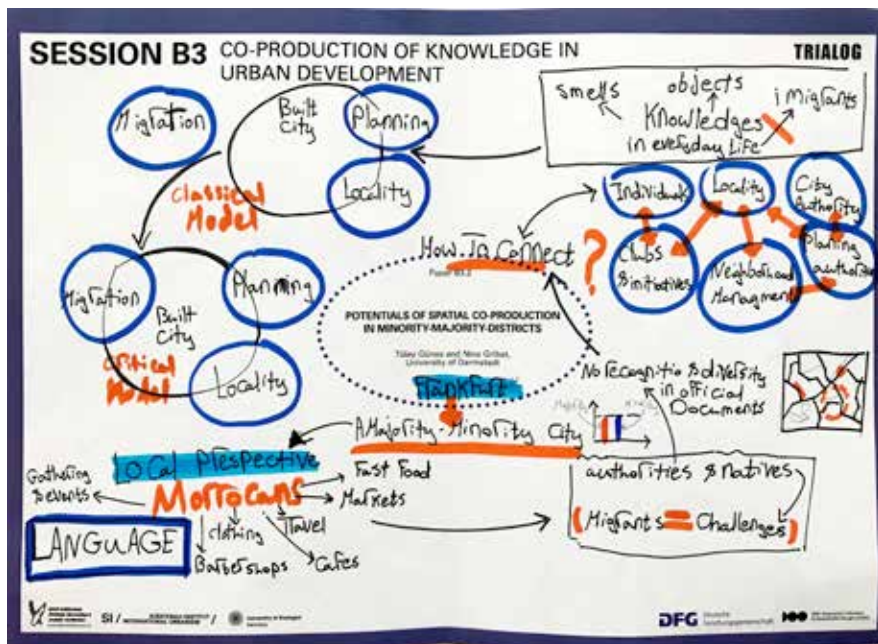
SESSION B3 CO-PRODUCTION OF KNOWLEDGE IN URBAN DEVELOPMENT

TRIALOG

Migration

Built City

Planning

Locality

Classical Model

smells

objects

Knowledges in everyday Life

Migrants

Individuals

Locality

City Authority

Clubs & initiatives

Neighborhood Management

Planning authorities

How To Connect ?

Panel B3.2

POTENTIALS OF SPATIAL CO-PRODUCTION IN MINORITY-MAJORITY-DISTRICTS

Tülay Günes and Nina Gribat, University of Darmstadt

Migration

Planning

Built City

Locality

critical Model

Frankfurt

No recognitio & diversity in official Documents

A Majority-Minority City

Local Perspective

Gathering & events

Morroccans

Fast Food

Markets

clothing

Travel

Barbershops

Cafes

LANGUAGE

authorities & natives

( Migrants = Challenges )

SI /

DFG Deutsche Forschungsgemeinschaft